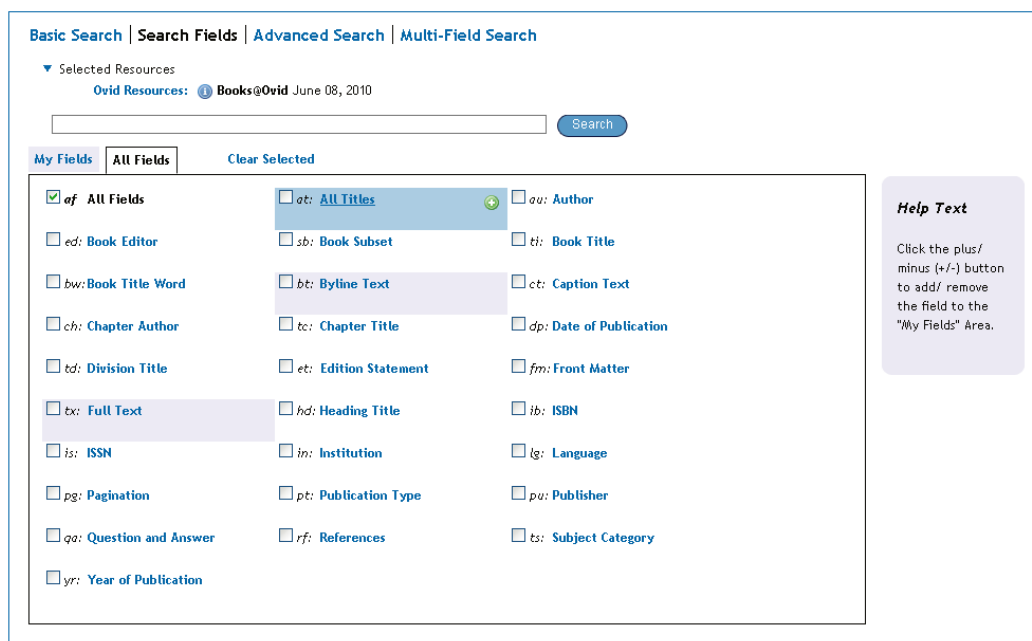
Basic Search | Search Fields | Advanced Search | Multi-Field Search

▼ Selected Resources
Ovid Resources: Books@Ovid June 08, 2010

Search

My Fields | All Fields | Clear Selected

| | | |
|---|---|---|
| ☑ af All Fields | ☐ at: All Titles | ☐ au: Author |
| ☐ ed: Book Editor | ☐ sb: Book Subset | ☐ ti: Book Title |
| ☐ bw: Book Title Word | ☐ bt: Byline Text | ☐ ct: Caption Text |
| ☐ ch: Chapter Author | ☐ tc: Chapter Title | ☐ dp: Date of Publication |
| ☐ td: Division Title | ☐ et: Edition Statement | ☐ fm: Front Matter |
| ☐ tx: Full Text | ☐ hd: Heading Title | ☐ ib: ISBN |
| ☐ is: ISSN | ☐ in: Institution | ☐ lg: Language |
| ☐ pg: Pagination | ☐ pt: Publication Type | ☐ pu: Publisher |
| ☐ qa: Question and Answer | ☐ rf: References | ☐ ts: Subject Category |
| ☐ yr: Year of Publication | | |

Help Text

Click the plus/ minus (+/-) button to add/ remove the field to the "My Fields" Area.